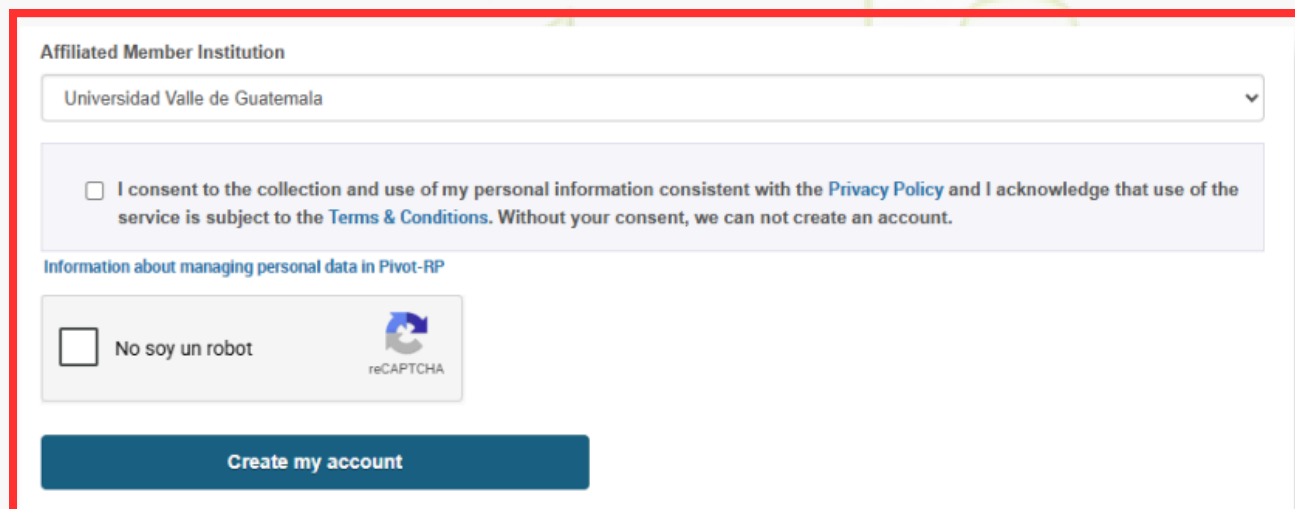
Affiliated Member Institution

Universidad Valle de Guatemala

I consent to the collection and use of my personal information consistent with the Privacy Policy and I acknowledge that use of the service is subject to the Terms & Conditions. Without your consent, we can not create an account.

Information about managing personal data in Pivot-RP

No soy un robot

reCAPTCHA

Create my account